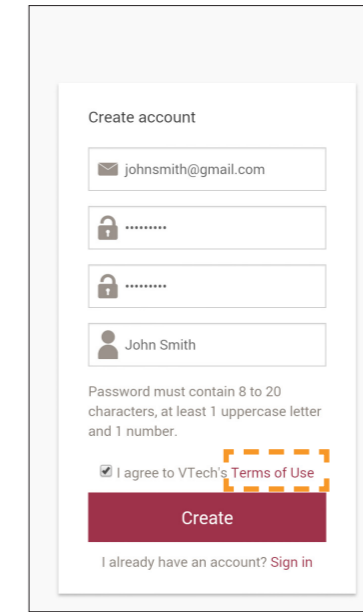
Create account

johnsmith@gmail.com

••••••••••

••••••••••

John Smith

Password must contain 8 to 20 characters, at least 1 uppercase letter and 1 number.

I agree to VTech's Terms of Use

Create

I already have an account? Sign in